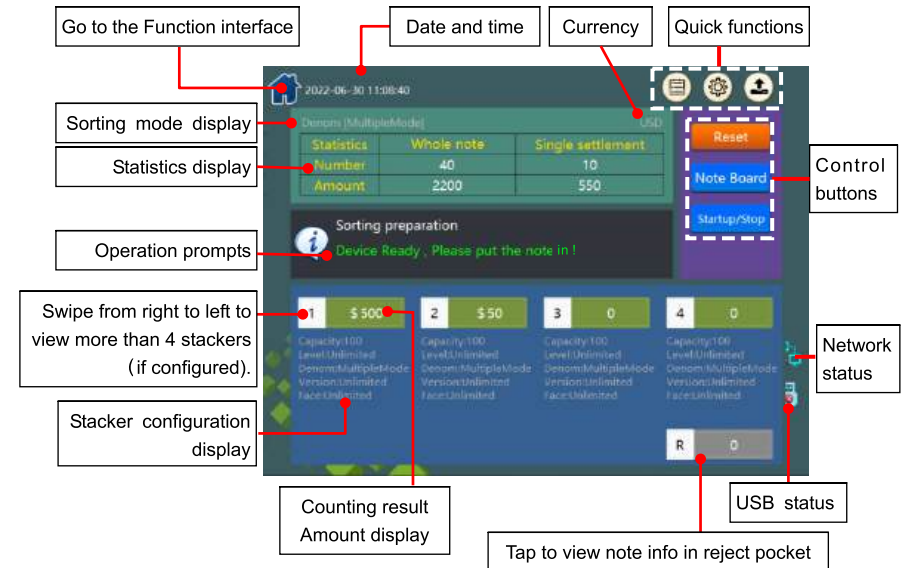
Go to the Function interface

Date and time

Currency

Quick functions

2022-06-30 11:08:40

Sorting mode display

Denom (MultipleMode)

USD

Statistics display

| Statistics | Whole note | Single settlement |
|---|---|---|
| Number | 40 | 10 |
| Amount | 2200 | 550 |

Reset

Note Board

Startup/Stop

Control buttons

Sorting preparation

Device Ready , Please put the note in !

Operation prompts

Swipe from right to left to view more than 4 stackers (if configured).

1 $ 500

2 $ 50

3 0

4 0

Capacity:100
Level:Unlimited
Denom:MultipleMode
Version:Unlimited
Face:Unlimited

Capacity:100
Level:Unlimited
Denom:MultipleMode
Version:Unlimited
Face:Unlimited

Capacity:100
Level:Unlimited
Denom:MultipleMode
Version:Unlimited
Face:Unlimited

Capacity:100
Level:Unlimited
Denom:MultipleMode
Version:Unlimited
Face:Unlimited

Network status

Stacker configuration display

R 0

USB status

Counting result Amount display

Tap to view note info in reject pocket